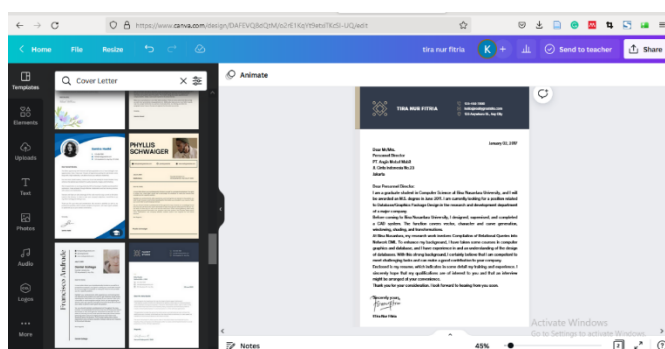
https://www.canva.com/design/DAFEVQSdQtM/o2rE1KqYt9etsITKz5I-UQ/edit

Home File Resize

tira nur fitria K + Send to teacher Share

Templates Elements Uploads Text Photos Audio Logos More

Cover Letter

Animate

PHYLLIS SCHWAIGER

Francisco Andrade

TIRA NUR FITRIA

January 02, 2087

Dear Mr/Mrs.
Personnel Director
PT. Angin Mulai Mulai
Jl. Cinta Indonesia No.23
Jakarta

Dear Personnel Director,

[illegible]

Sincerely yours,

Tira Nur Fitria

Activate Windows
Go to Settings to activate Windows.

Notes

45%